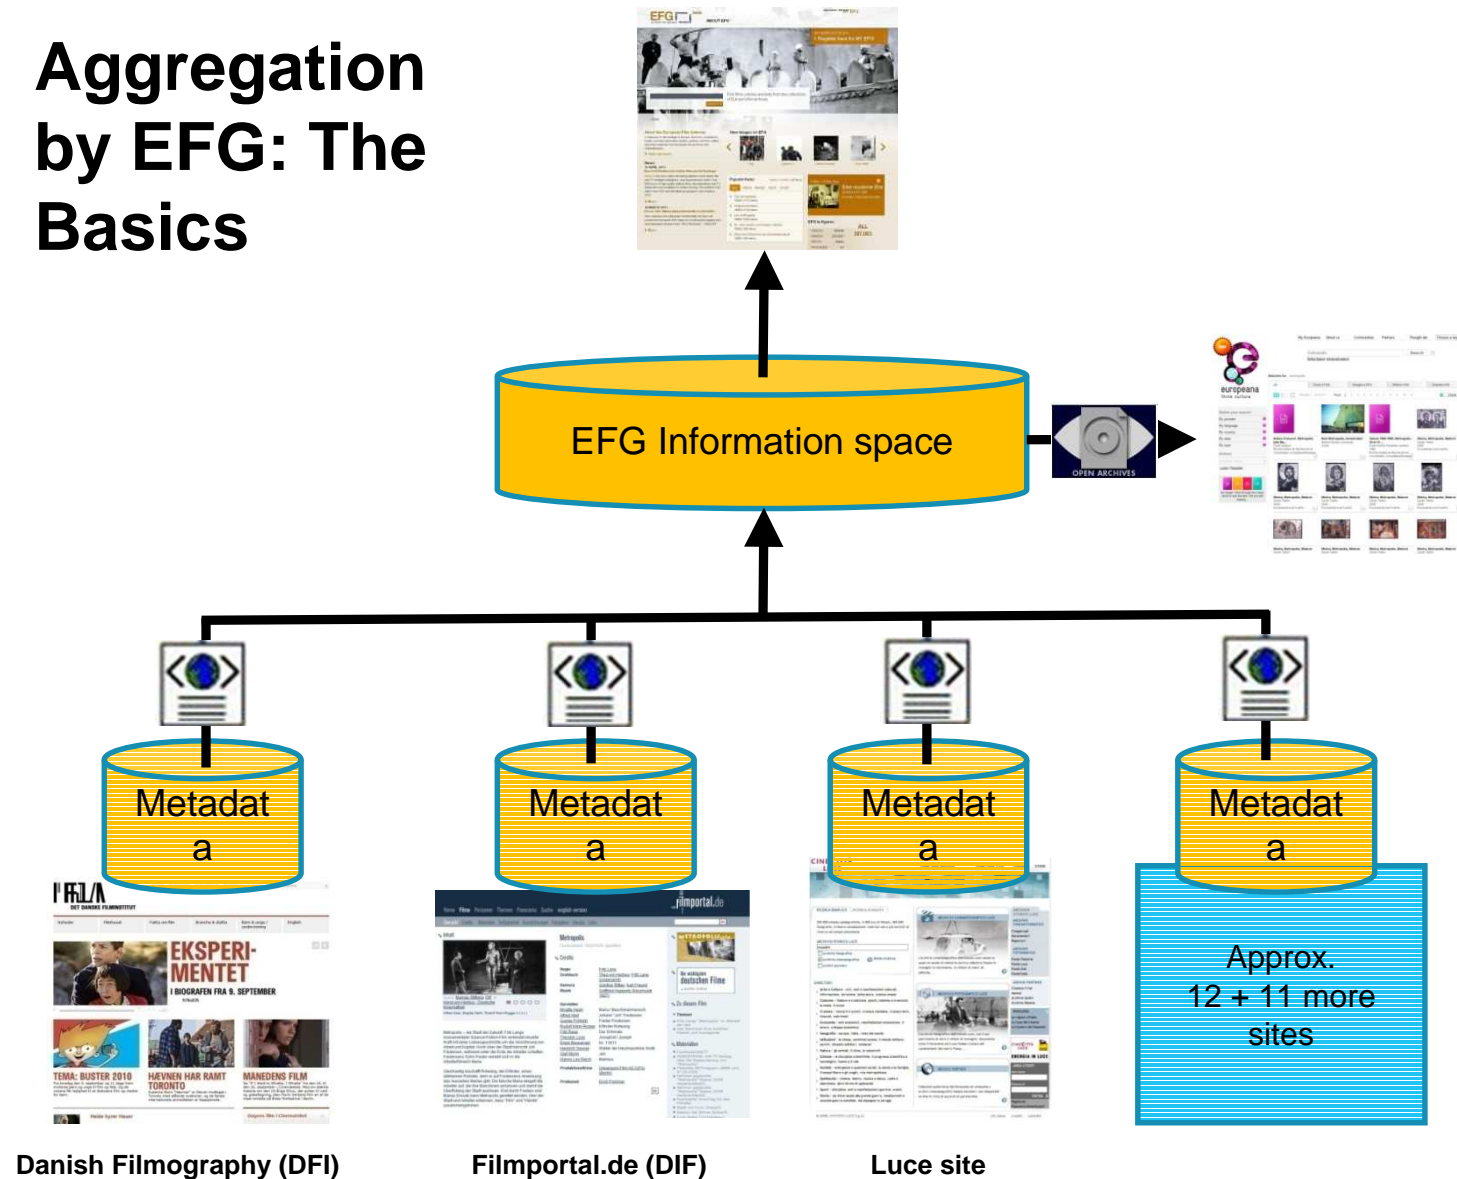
Aggregation by EFG: The Basics

EFG Information space

OPEN ARCHIVES

europeana

Metadata

Metadata

Metadata

Metadata

EKSPERIMENTET

filmportal.de

Approx. 12 + 11 more sites

Danish Filmography (DFI)

Filmportal.de (DIF)

Luce site